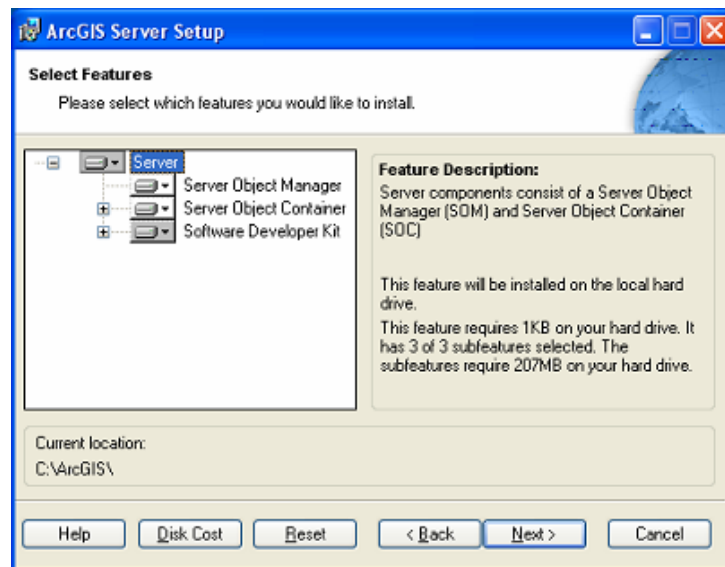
ArcGIS Server Setup

Select Features

Please select which features you would like to install.

Server
Server Object Manager
Server Object Container
Software Developer Kit

Feature Description:
Server components consist of a Server Object Manager (SOM) and Server Object Container (SOC)

This feature will be installed on the local hard drive.
This feature requires 1KB on your hard drive. It has 3 of 3 subfeatures selected. The subfeatures require 207MB on your hard drive.

Current location:
C:\ArcGIS\

Help | Disk Cost | Reset | < Back | Next > | Cancel